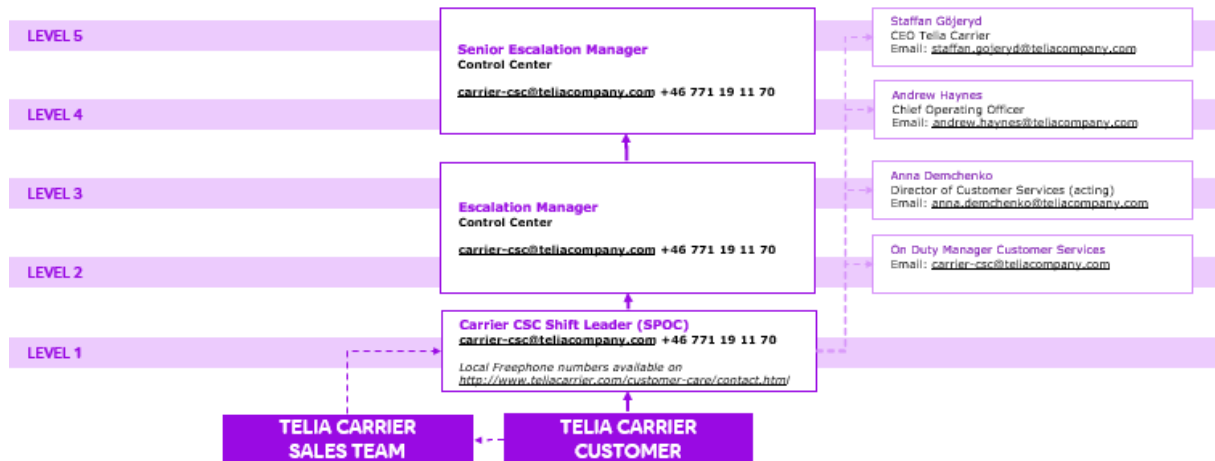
LEVEL 5

LEVEL 4

LEVEL 3

LEVEL 2

LEVEL 1

Senior Escalation Manager
Control Center

carrier-csc@teliacompany.com +46 771 19 11 70

Escalation Manager
Control Center

carrier-csc@teliacompany.com +46 771 19 11 70

Carrier CSC Shift Leader (SPOC)
carrier-csc@teliacompany.com +46 771 19 11 70

Local Freephone numbers available on
http://www.teliacarrier.com/customer-care/contact.html

Staffan Göjeryd
CEO Telia Carrier
Email: staffan.gojeryd@teliacompany.com

Andrew Haynes
Chief Operating Officer
Email: andrew.haynes@teliacompany.com

Anna Demchenko
Director of Customer Services (acting)
Email: anna.demchenko@teliacompany.com

On Duty Manager Customer Services
Email: carrier-csc@teliacompany.com

TELIA CARRIER
SALES TEAM

TELIA CARRIER
CUSTOMER